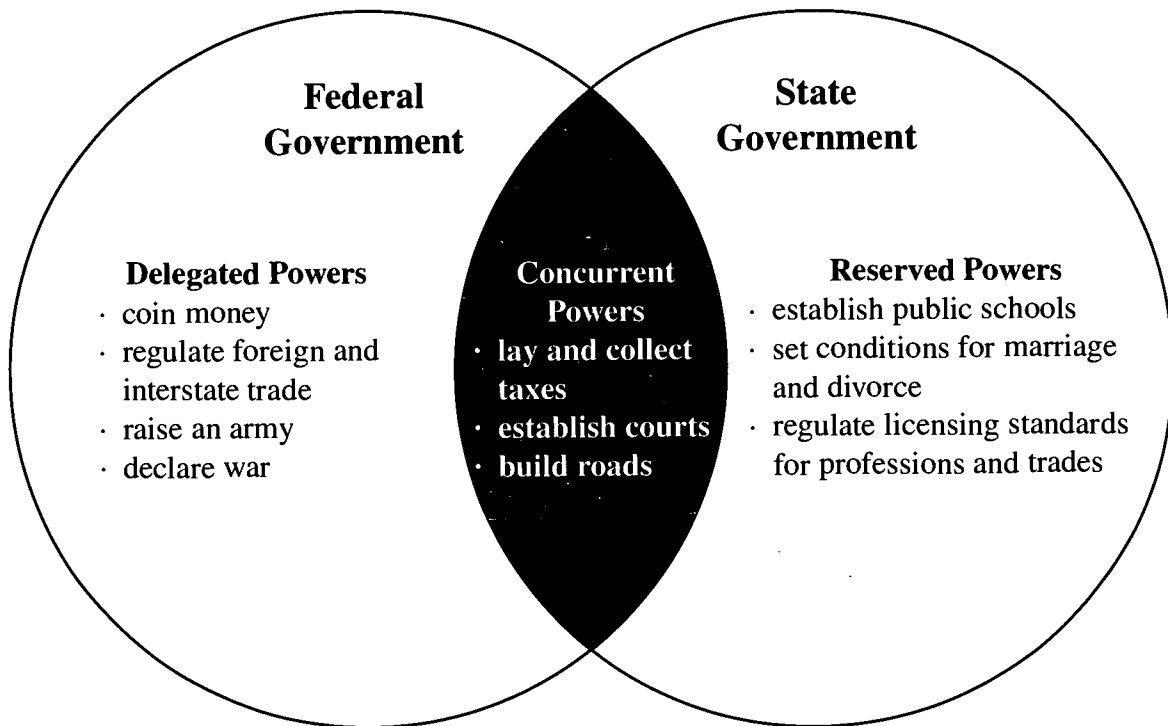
Federal Government

Delegated Powers
· coin money
· regulate foreign and interstate trade
· raise an army
· declare war

Concurrent Powers
· lay and collect taxes
· establish courts
· build roads

State Government

Reserved Powers
· establish public schools
· set conditions for marriage and divorce
· regulate licensing standards for professions and trades